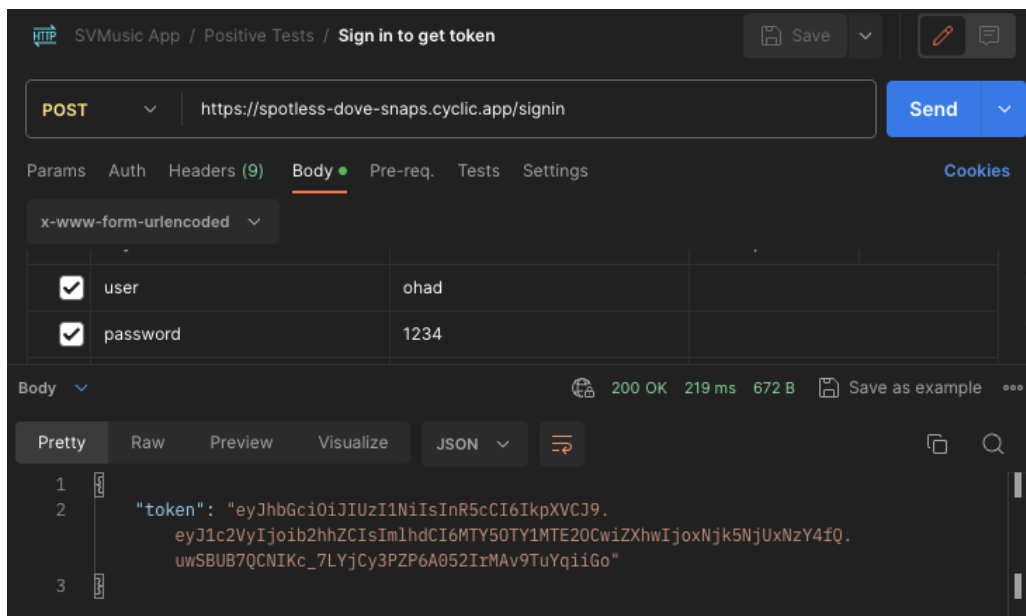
HTTP SVMusic App / Positive Tests / Sign in to get token

Save

POST https://spotless-dove-snaps.cyclic.app/signin Send

Params Auth Headers (9) Body Pre-req. Tests Settings Cookies

x-www-form-urlencoded

| | | |
|---|---|---|
| ☑ | user | ohad |
| ☑ | password | 1234 |

Body 200 OK 219 ms 672 B Save as example •••

Pretty Raw Preview Visualize JSON

1 {
2 "token": "eyJhbGciOiJIUzI1NiIsInR5cCI6IkpXVCJ9.eyJ1c2VyIjoib2hhZCIsImlhdCI6MTY5OTY1MTE2OCwiZXhwIjoxNjk5NjUxNzY4fQ.uwSBUB7QCNIKc_7LYjCy3PZP6A052IrMAv9TuYqiiGo"
3 }